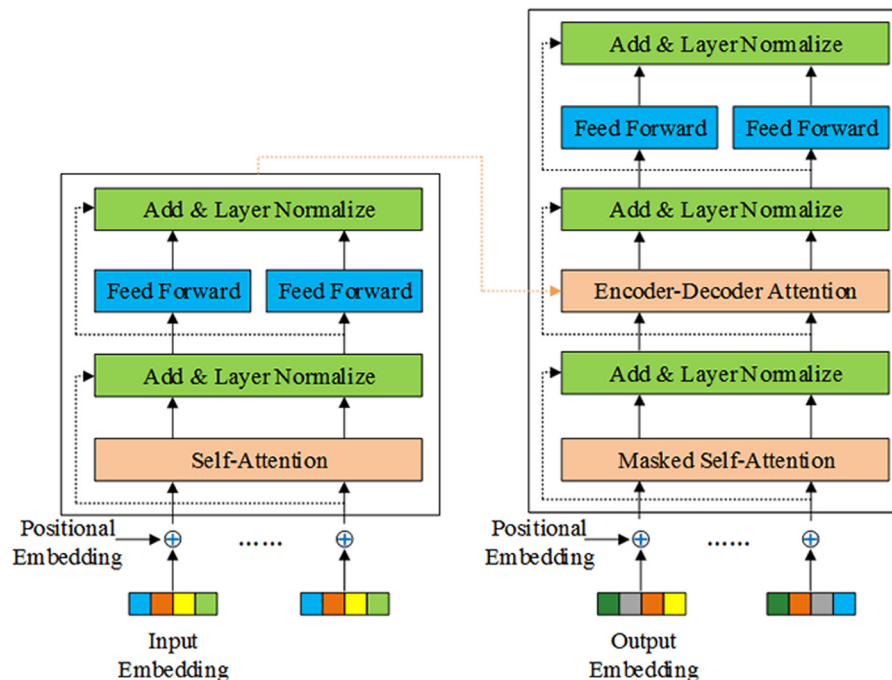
Add & Layer Normalize

Feed Forward

Feed Forward

Add & Layer Normalize

Encoder-Decoder Attention

Add & Layer Normalize

Masked Self-Attention

Add & Layer Normalize

Feed Forward

Feed Forward

Add & Layer Normalize

Self-Attention

Positional Embedding

$\oplus$

......

$\oplus$

Input Embedding

Positional Embedding

$\oplus$

......

$\oplus$

Output Embedding